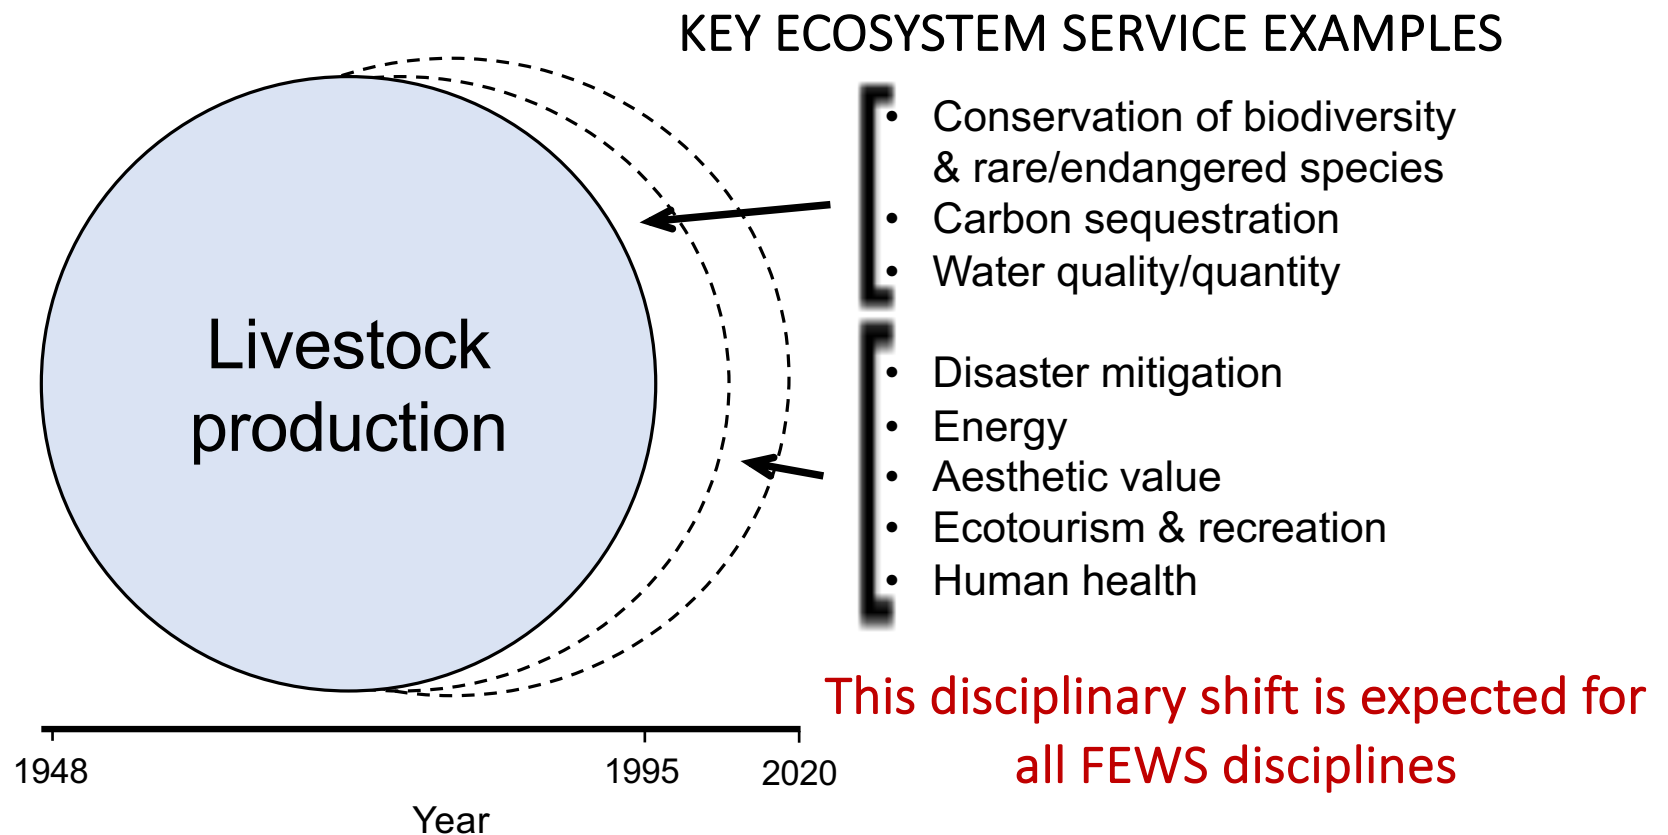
KEY ECOSYSTEM SERVICE EXAMPLES

Livestock production

- Conservation of biodiversity & rare/endangered species
- Carbon sequestration
- Water quality/quantity

- Disaster mitigation
- Energy
- Aesthetic value
- Ecotourism & recreation
- Human health

1948 1995 2020

Year

This disciplinary shift is expected for all FEWS disciplines